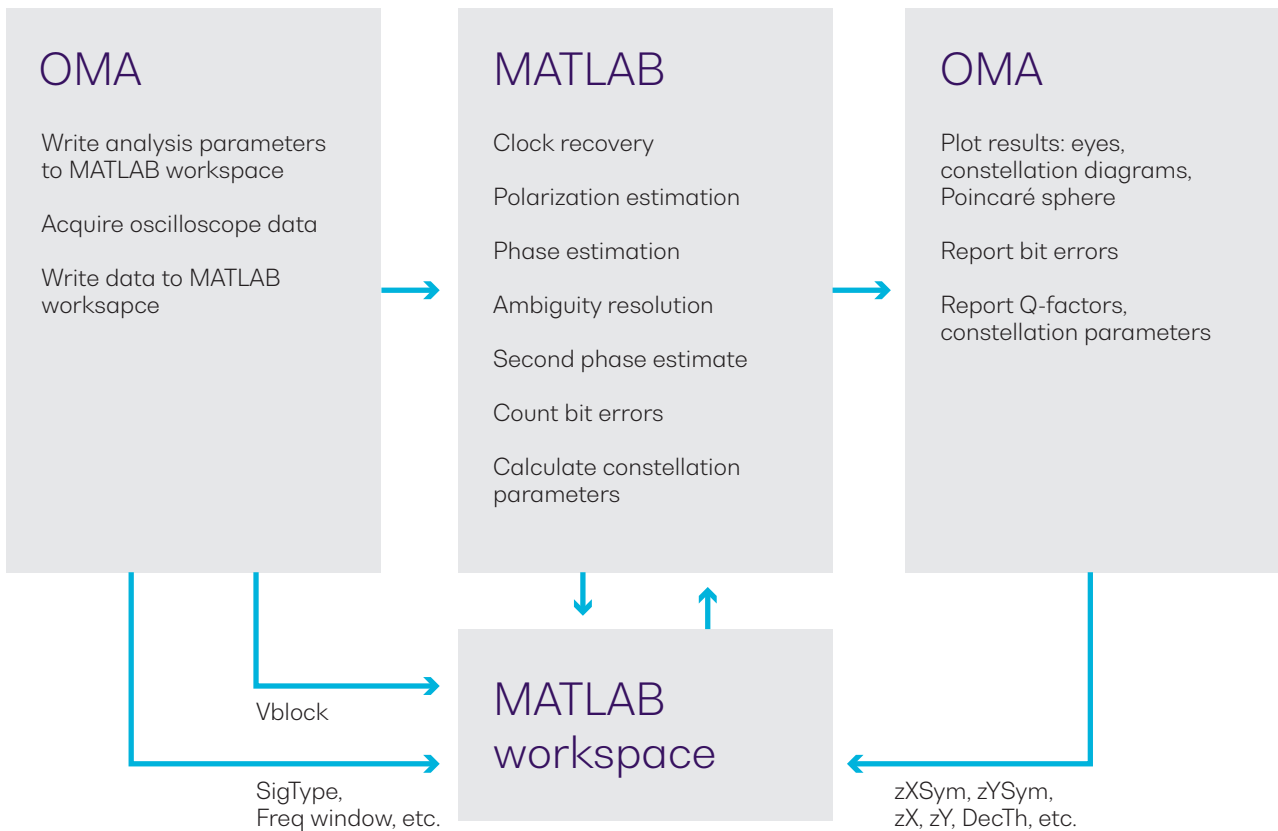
OMA

Write analysis parameters to MATLAB workspace

Acquire oscilloscope data

Write data to MATLAB worksapce

MATLAB

Clock recovery

Polarization estimation

Phase estimation

Ambiguity resolution

Second phase estimate

Count bit errors

Calculate constellation parameters

OMA

Plot results: eyes, constellation diagrams, Poincaré sphere

Report bit errors

Report Q-factors, constellation parameters

MATLAB workspace

Vblock

SigType, Freq window, etc.

zXSym, zYSym, zX, zY, DecTh, etc.